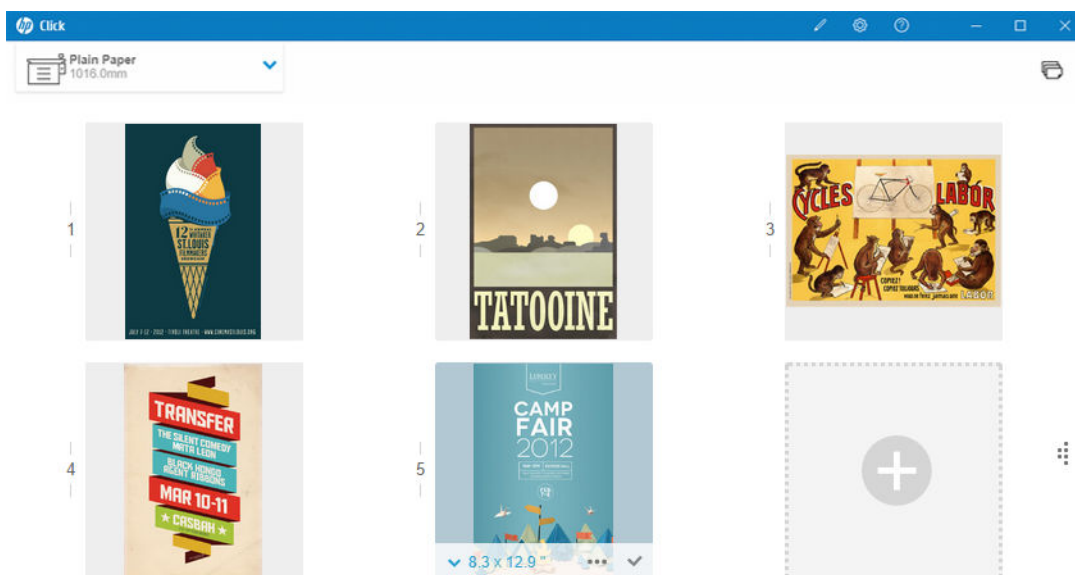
Click

Plain Paper
1016.0mm

1

12 ANNUAL ST. LOUIS FILMMAKERS

JULY 7-12 · 2012 · TIVOLI THEATRE · WWW.CINEMASTLOUIS.ORG

2

TATOOINE

3

CYCLES LABOR

COPIEZ! COPIEZ TOUJOURS

LABOR

4

TRANSFER

THE SILENT COMEDY MAYA LEON

BLACK HONDO AGENT RIBBONS

MAR 10-11

★ CASBAH ★

5

CAMP FAIR 2012

8.3 x 12.9 "